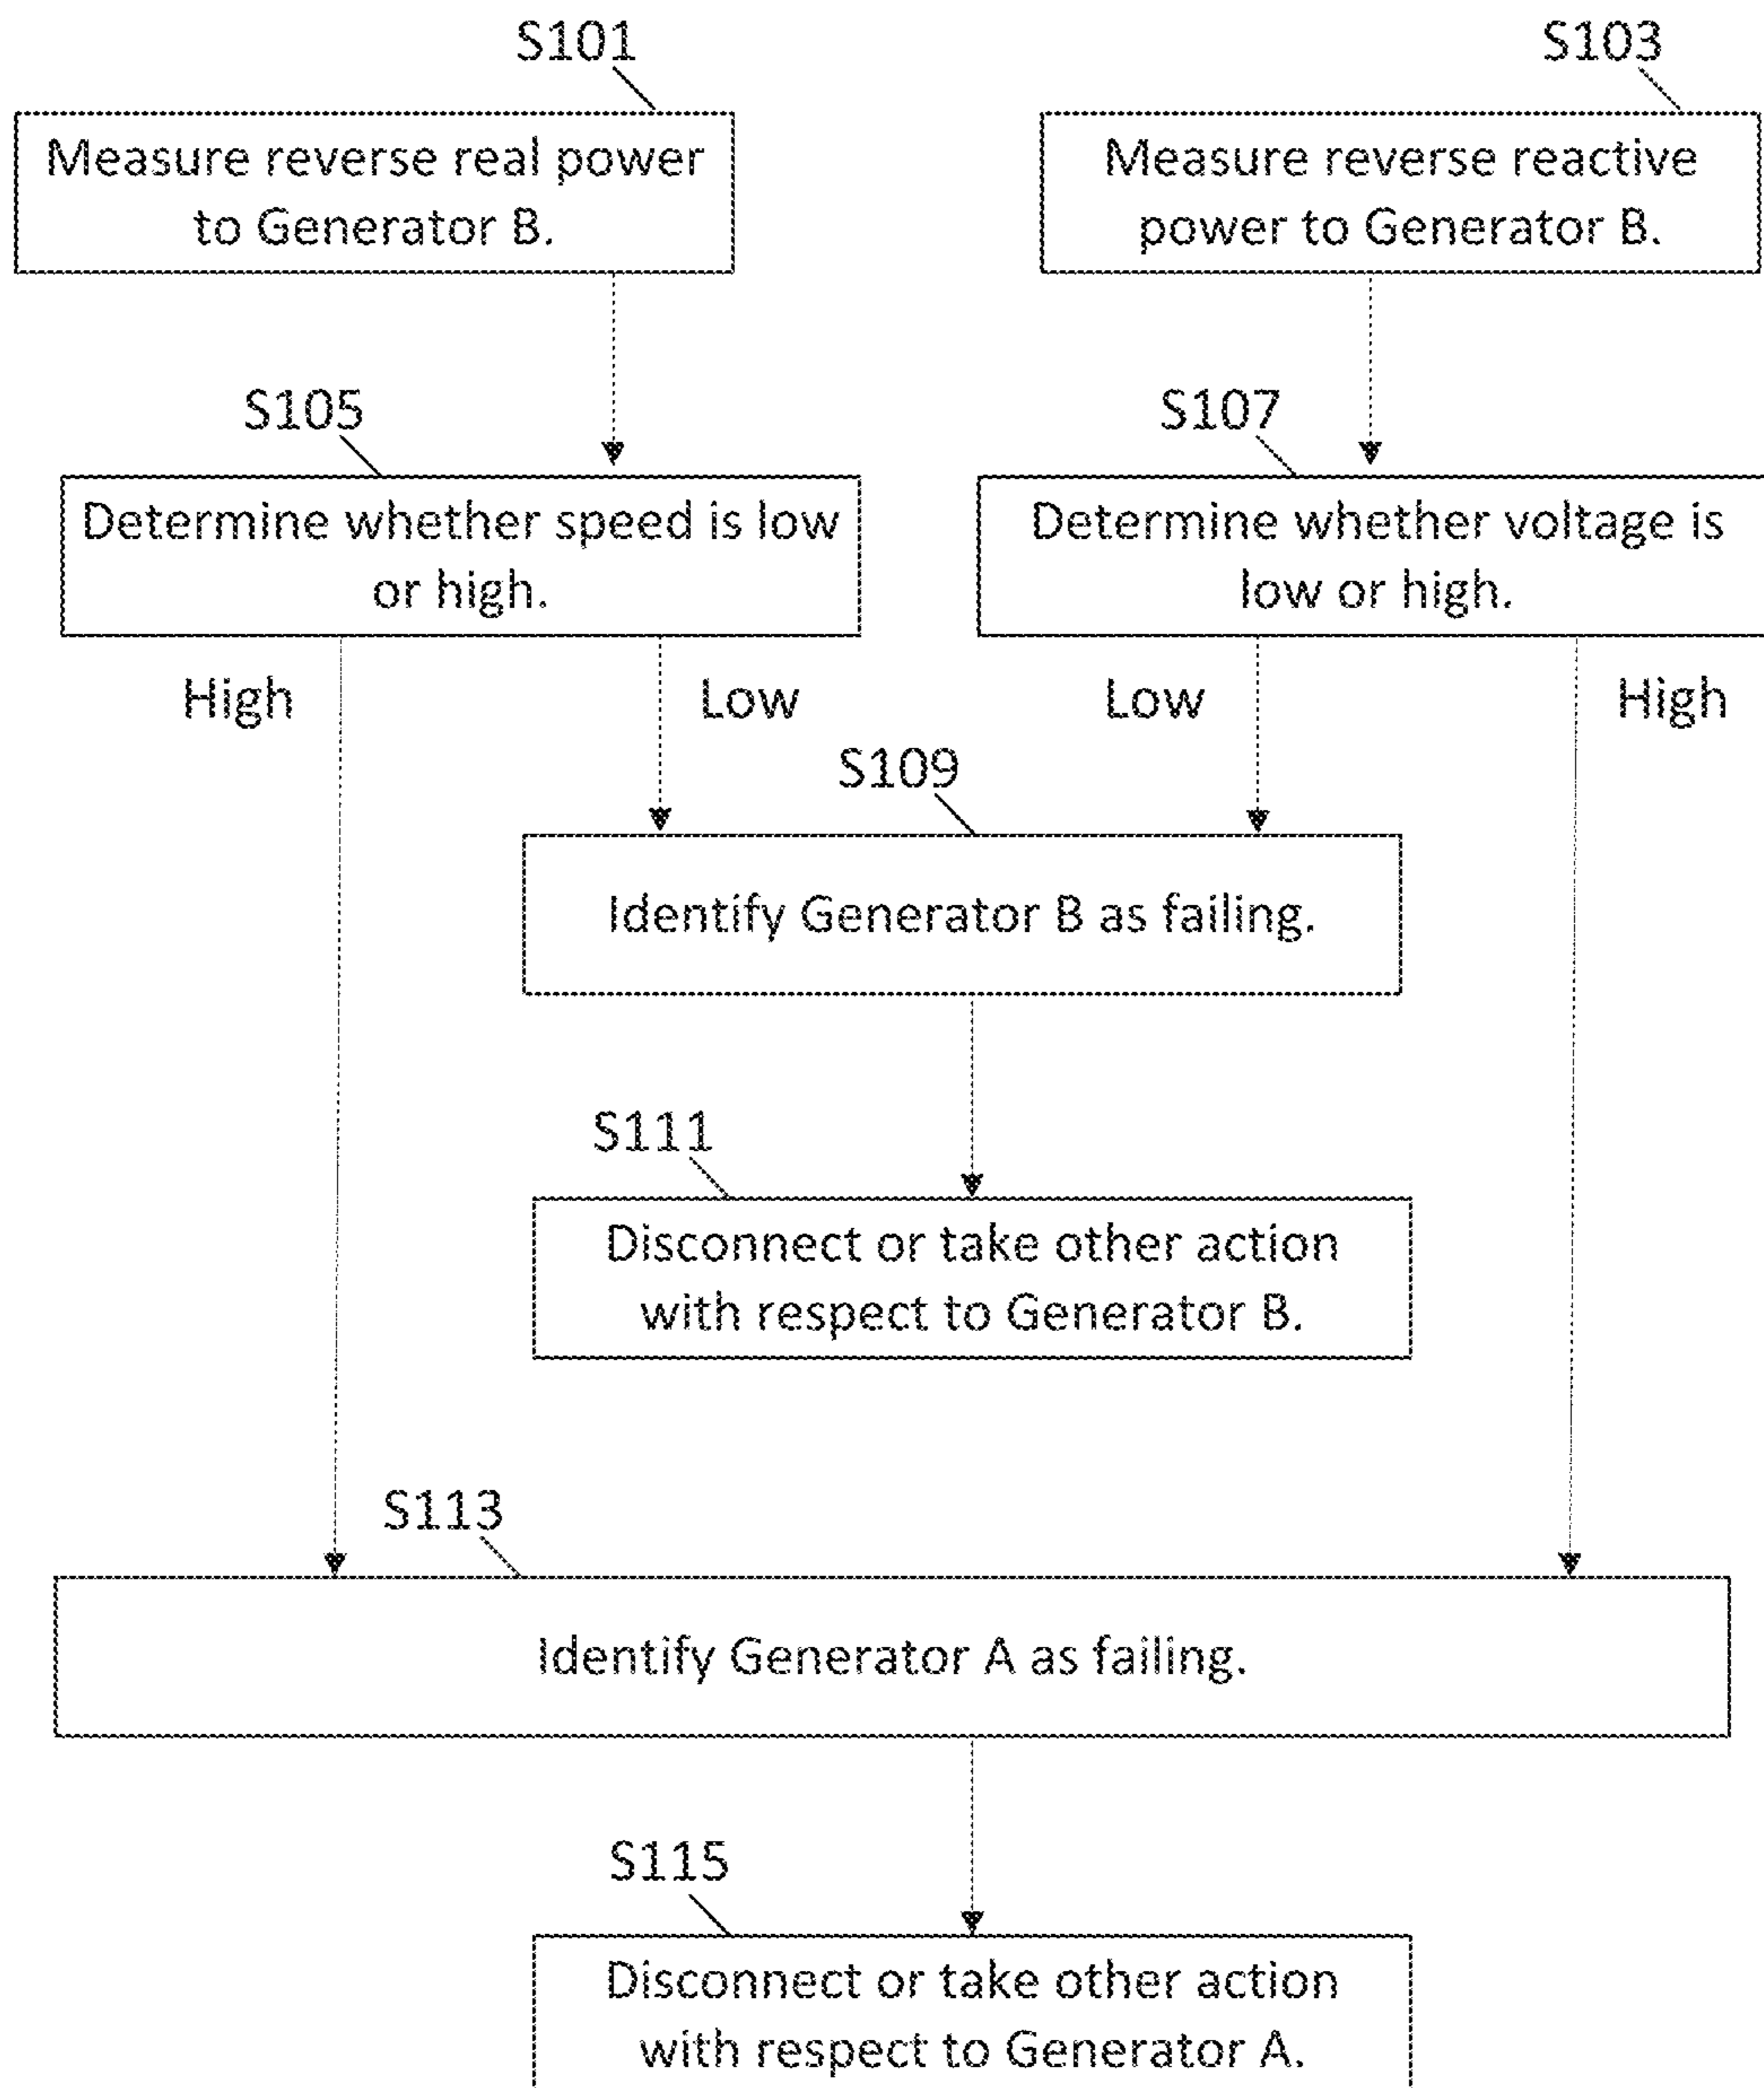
S101

Measure reverse real power to Generator B.

S103

Measure reverse reactive power to Generator B.

S105

Determine whether speed is low or high.

S107

Determine whether voltage is low or high.

High

Low

Low

High

S109

Identify Generator B as failing.

S111

Disconnect or take other action with respect to Generator B.

S113

Identify Generator A as failing.

S115

Disconnect or take other action with respect to Generator A.